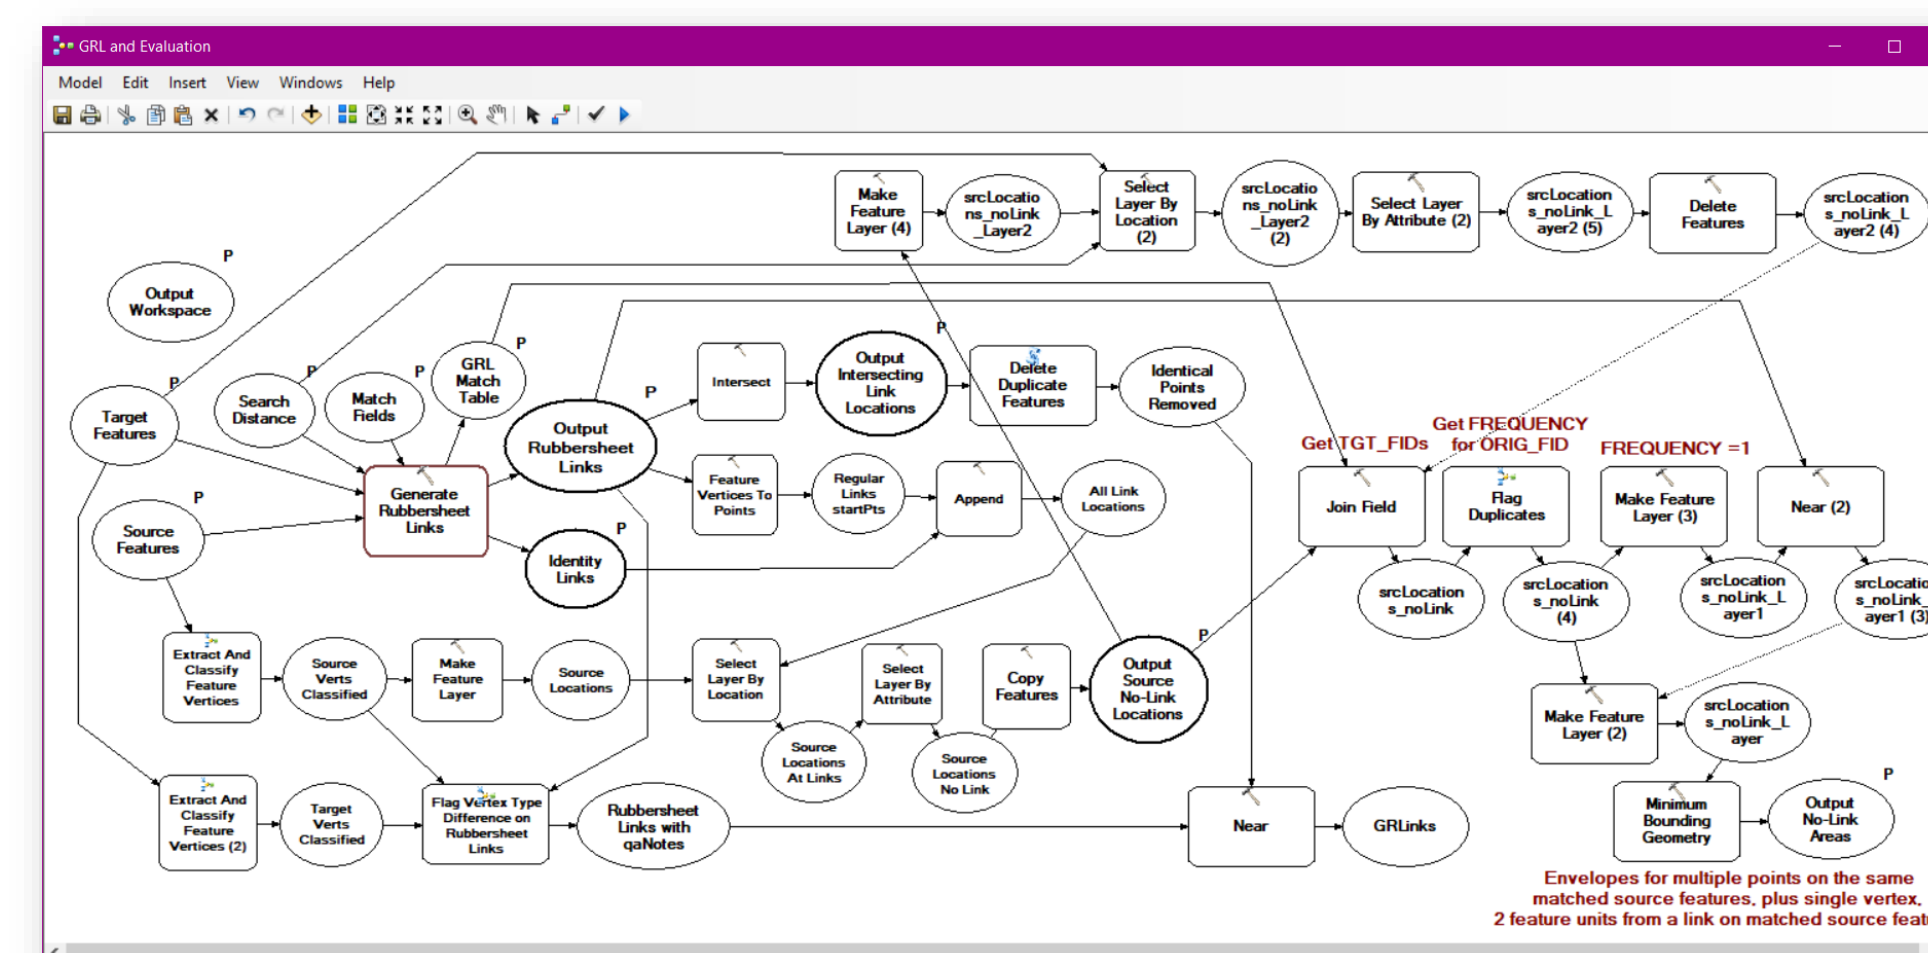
GRL and Evaluation

Model Edit Insert View Windows Help

P
Output Workspace

Make Feature Layer (4)
srcLocations_noLink_Layer2
Select Layer By Location (2)
srcLocations_noLink_Layer2 (2)
Select Layer By Attribute (2)
srcLocations_noLink_Layer2 (5)
Delete Features
srcLocations_noLink_Layer2 (4)

P
Target Features
P
Search Distance
P
Match Fields
P
GRL Match Table
P
Output Rubbersheet Links
P
Intersect
Output Intersecting Link Locations
Delete Duplicate Features
Identical Points Removed

Get TGT_FIDs
Get FREQUENCY for ORIG_FID
FREQUENCY =1

Generate Rubbersheet Links
P
Source Features
Identity Links
P
Feature Vertices To Points
Regular Links startPts
Append
All Link Locations

Join Field
Flag Duplicates
Make Feature Layer (3)
Near (2)
srcLocations_noLink
srcLocations_noLink (4)
srcLocations_noLink_Layer1
srcLocations_noLink_Layer1 (3)

Extract And Classify Feature Vertices
Source Verts Classified
Make Feature Layer
Source Locations
Select Layer By Location
Select Layer By Attribute
Copy Features
Output Source No-Link Locations
P
Source Locations At Links
Source Locations No Link

Make Feature Layer (2)
srcLocations_noLink_Layer

Extract And Classify Feature Vertices (2)
Target Verts Classified
Flag Vertex Type Difference on Rubbersheet Links
Rubbersheet Links with qaNotes
Near
GRLinks

Minimum Bounding Geometry
P
Output No-Link Areas

Envelopes for multiple points on the same matched source features, plus single vertex, 2 feature units from a link on matched source feat